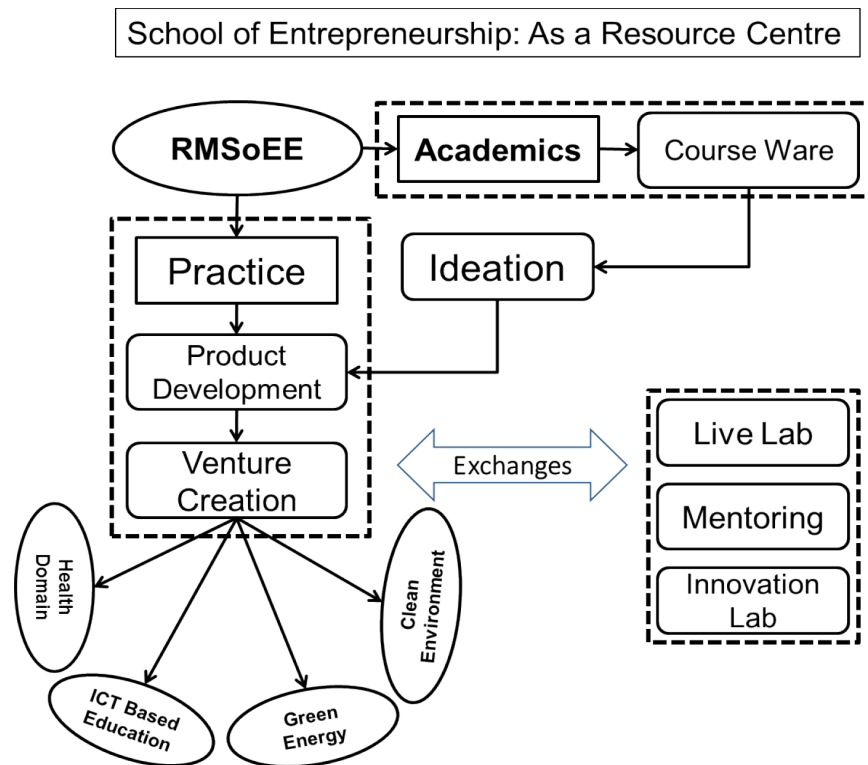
School of Entrepreneurship: As a Resource Centre

RMSoEE

Academics

Course Ware

Practice

Ideation

Product Development

Venture Creation

Exchanges

Live Lab

Mentoring

Innovation Lab

Health Domain

ICT Based Education

Green Energy

Clean Environment